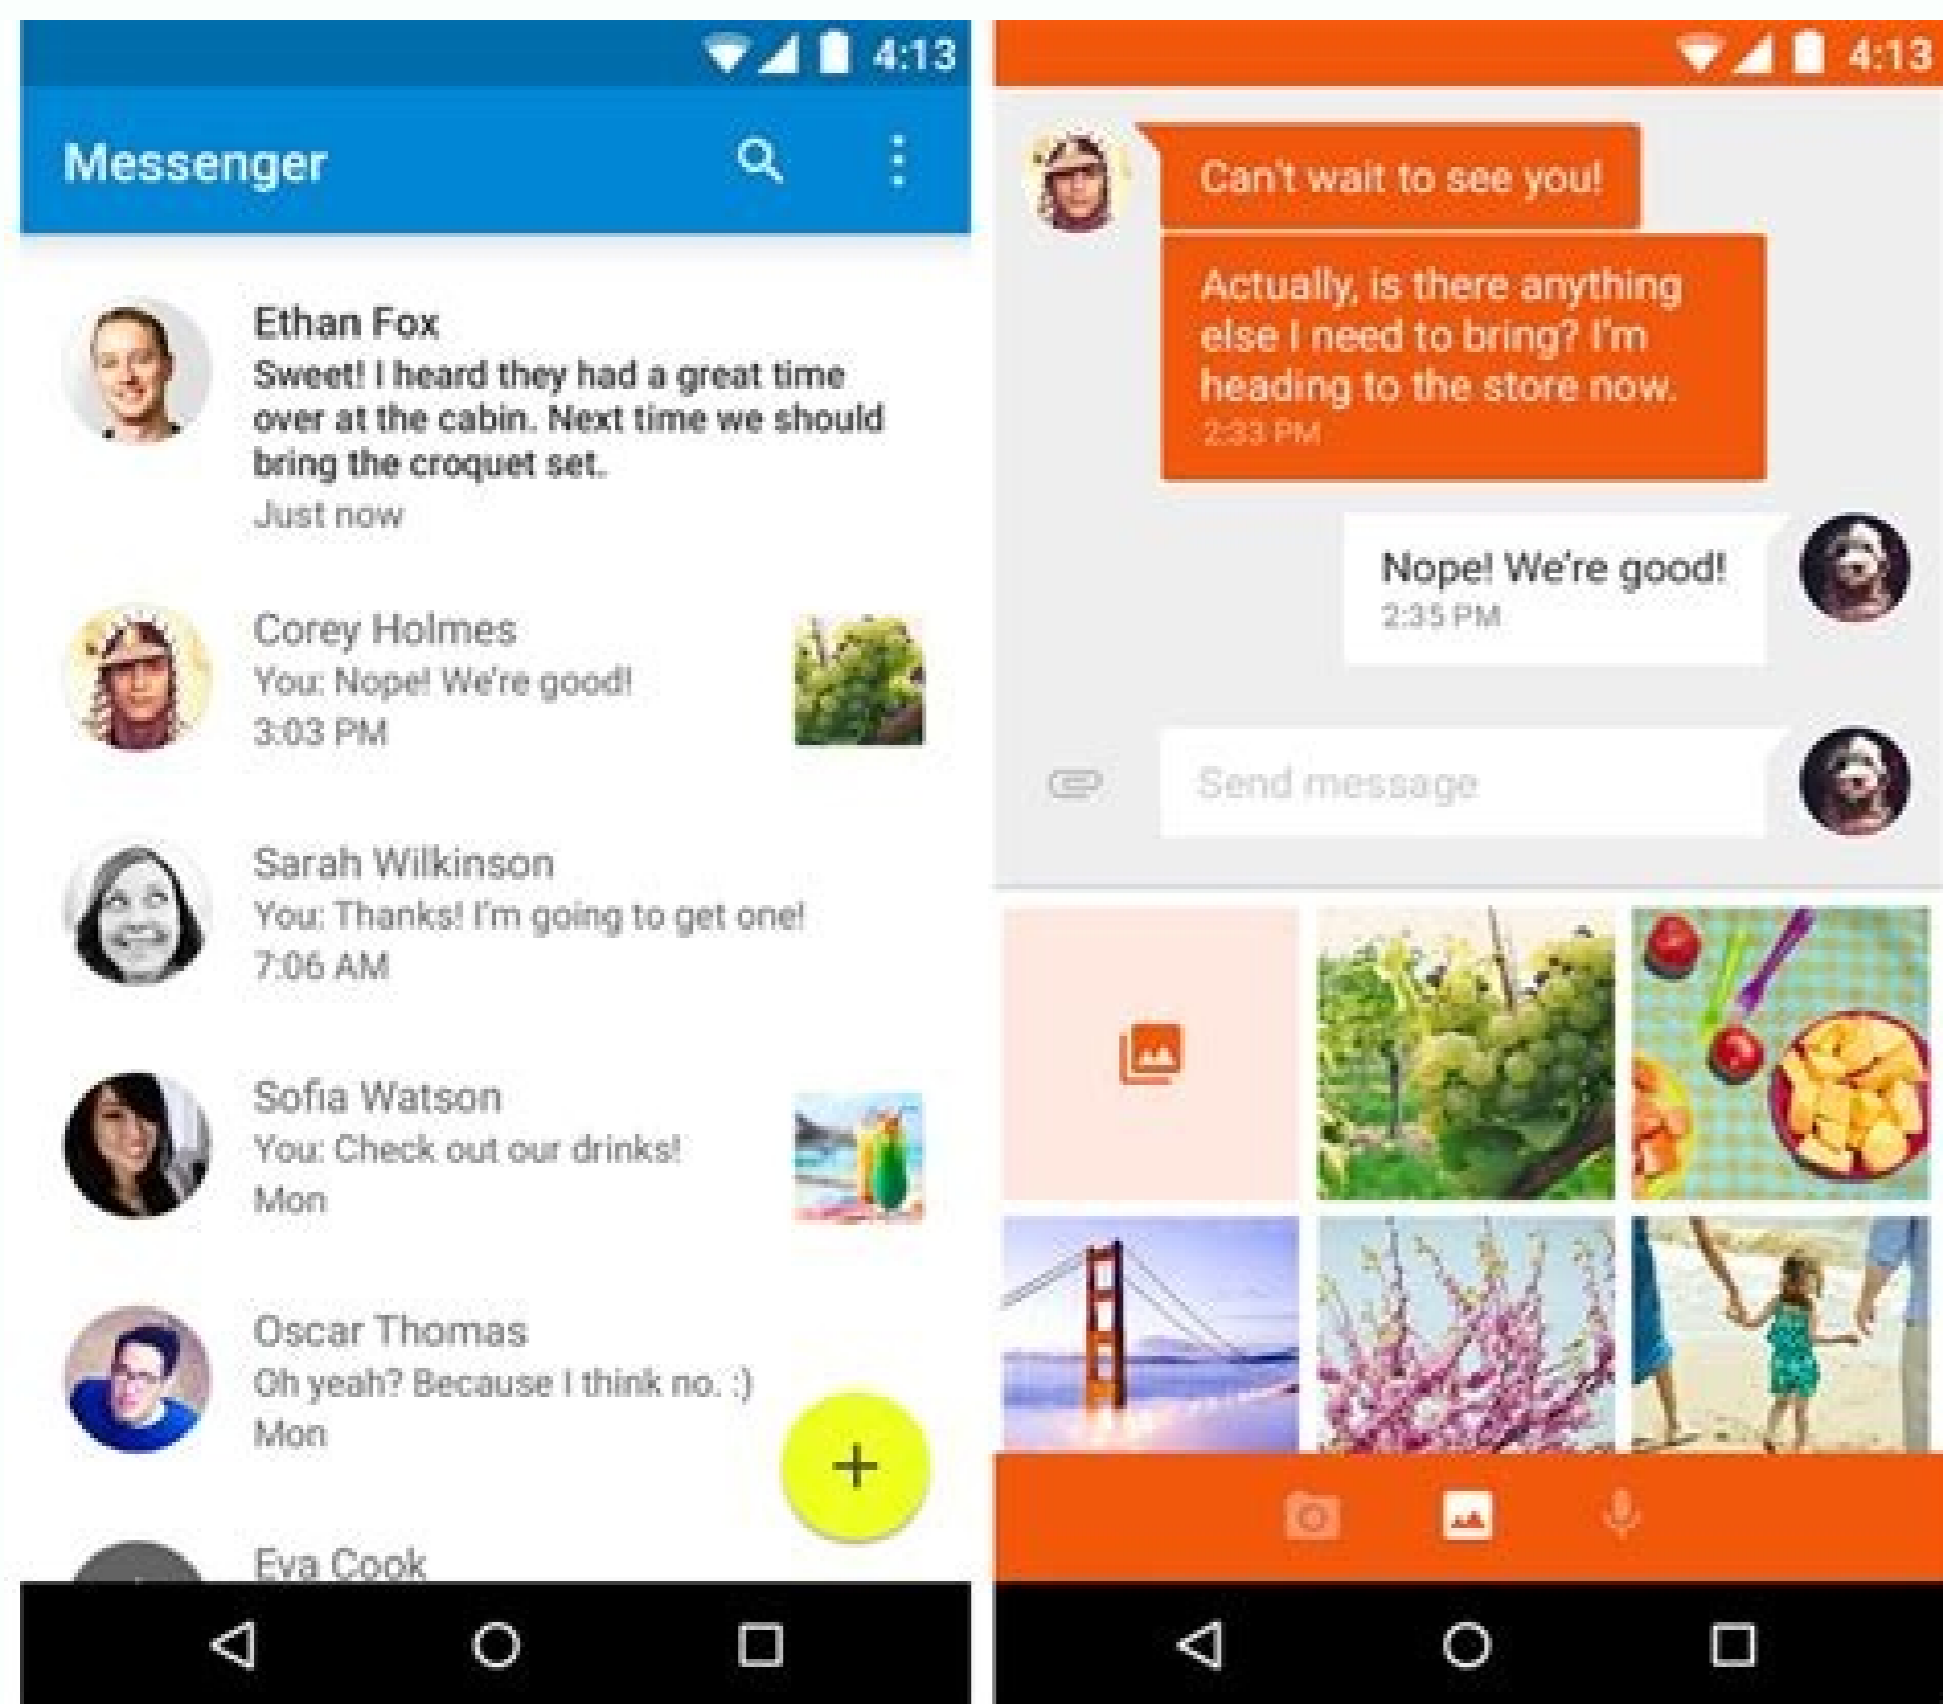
4:13

Messenger

Ethan Fox
Sweet! I heard they had a great time over at the cabin. Next time we should bring the croquet set.
Just now

Corey Holmes
You: Nope! We're good!
3:03 PM

Sarah Wilkinson
You: Thanks! I'm going to get one!
7:06 AM

Sofia Watson
You: Check out our drinks!
Mon

Oscar Thomas
Oh yeah? Because I think no. :)
Mon

+

Eva Cook

4:13

Can't wait to see you!

Actually, is there anything else I need to bring? I'm heading to the store now.
2:33 PM

Nope! We're good!
2:35 PM

Send message